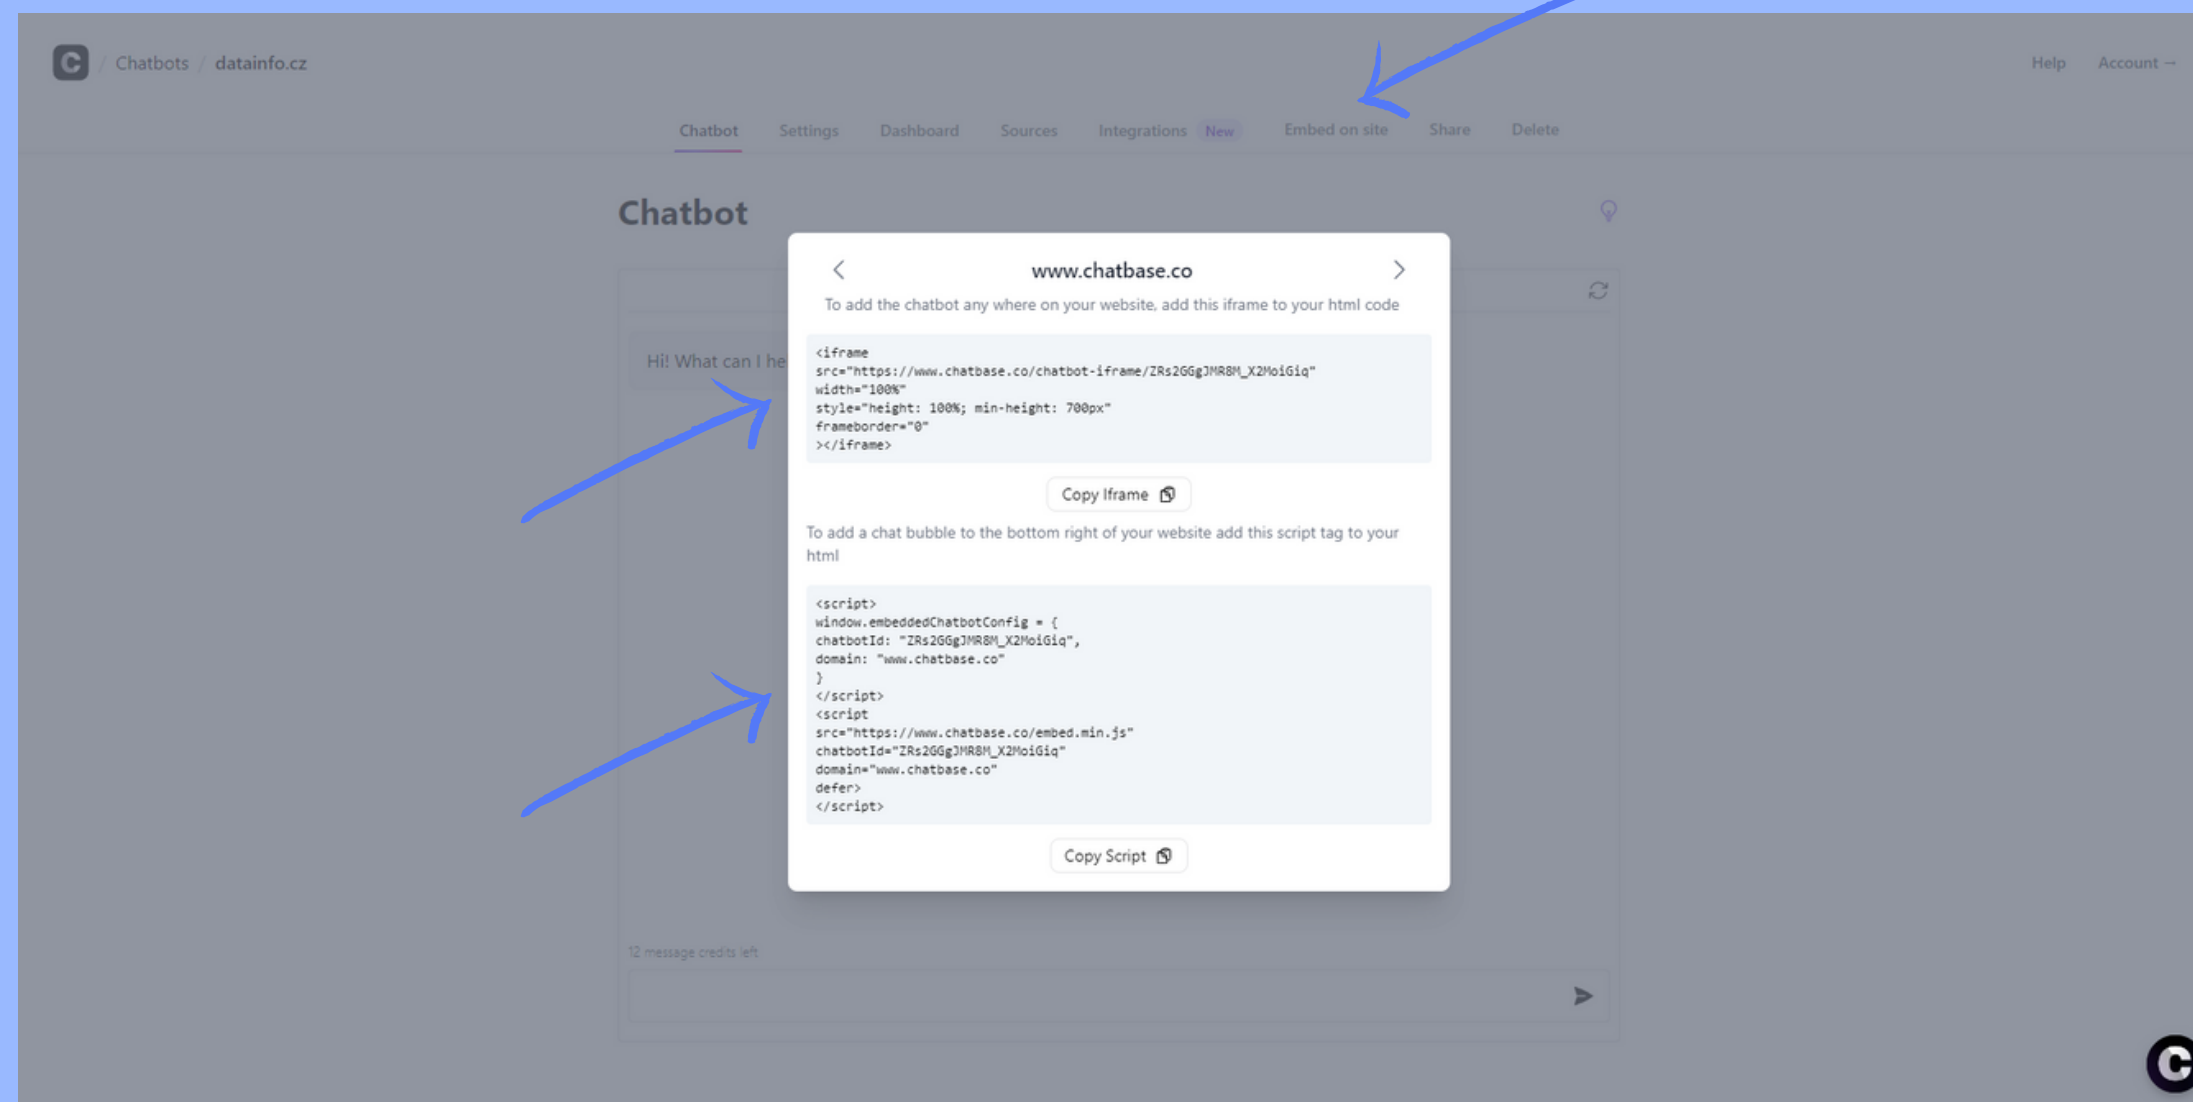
C / Chatbots / datainfo.cz

Help Account →

Chatbot Settings Dashboard Sources Integrations New Embed on site Share Delete

Chatbot

Hi! What can I he

www.chatbase.co

To add the chatbot any where on your website, add this iframe to your html code

```
<iframe
src="https://www.chatbase.co/chatbot-iframe/ZRs2GGgJMR8M_X2MoiGiq"
width="100%"
style="height: 100%; min-height: 700px"
frameborder="0"
></iframe>
```

Copy Iframe

To add a chat bubble to the bottom right of your website add this script tag to your html

```
<script>
window.embeddedChatbotConfig = {
chatbotId: "ZRs2GGgJMR8M_X2MoiGiq",
domain: "www.chatbase.co"
}
</script>
<script
src="https://www.chatbase.co/embed.min.js"
chatbotId="ZRs2GGgJMR8M_X2MoiGiq"
domain="www.chatbase.co"
defer>
</script>
```

Copy Script

12 message credits left